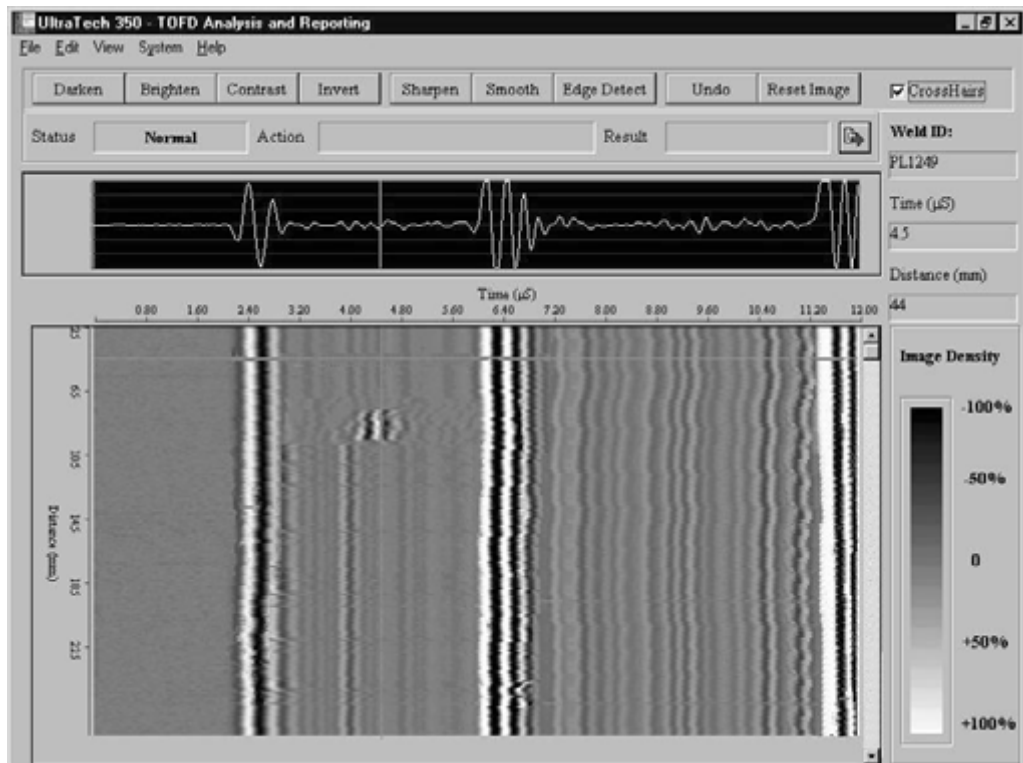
UltraTech 350 - TOFD Analysis and Reporting

File Edit View System Help

Darken Brighten Contrast Invert Sharpen Smooth Edge Detect Undo Reset Image CrossHairs

Status Normal Action Result

Weld ID:
PL1249

Time (µS)
4.5

Distance (mm)
44

Time (µS)
0.80 1.60 2.40 3.20 4.00 4.80 5.60 6.40 7.20 8.00 8.80 9.60 10.40 11.20 12.00

Distance (mm)
25 65 105 145 185 225

Image Density
-100%
-50%
0
+50%
+100%